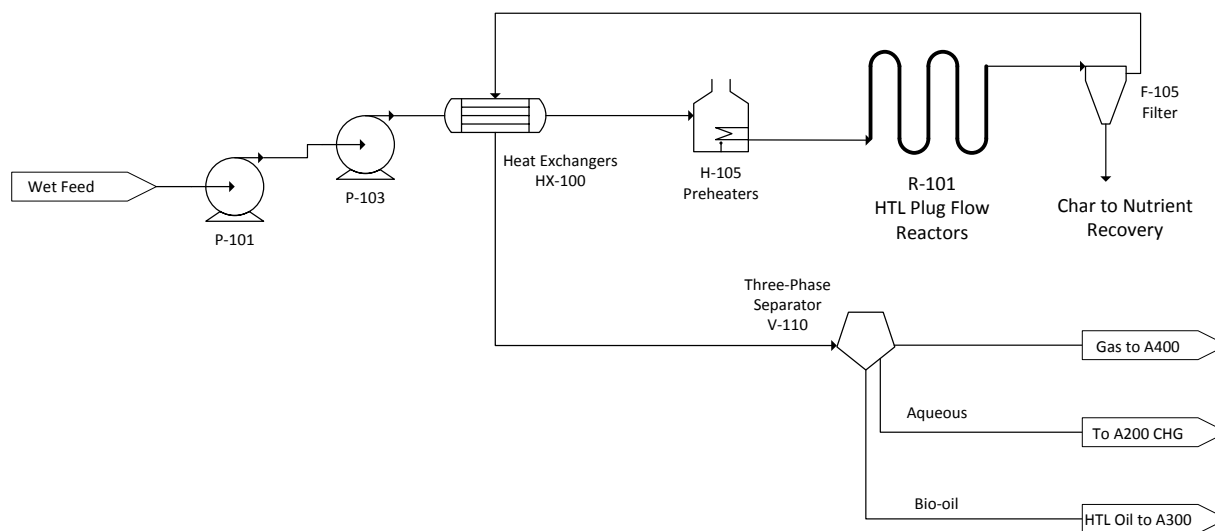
Wet Feed

P-101

P-103

Heat Exchangers
HX-100

H-105
Preheaters

R-101
HTL Plug Flow
Reactors

F-105
Filter

Char to Nutrient
Recovery

Three-Phase
Separator
V-110

Gas to A400

Aqueous

To A200 CHG

Bio-oil

HTL Oil to A300